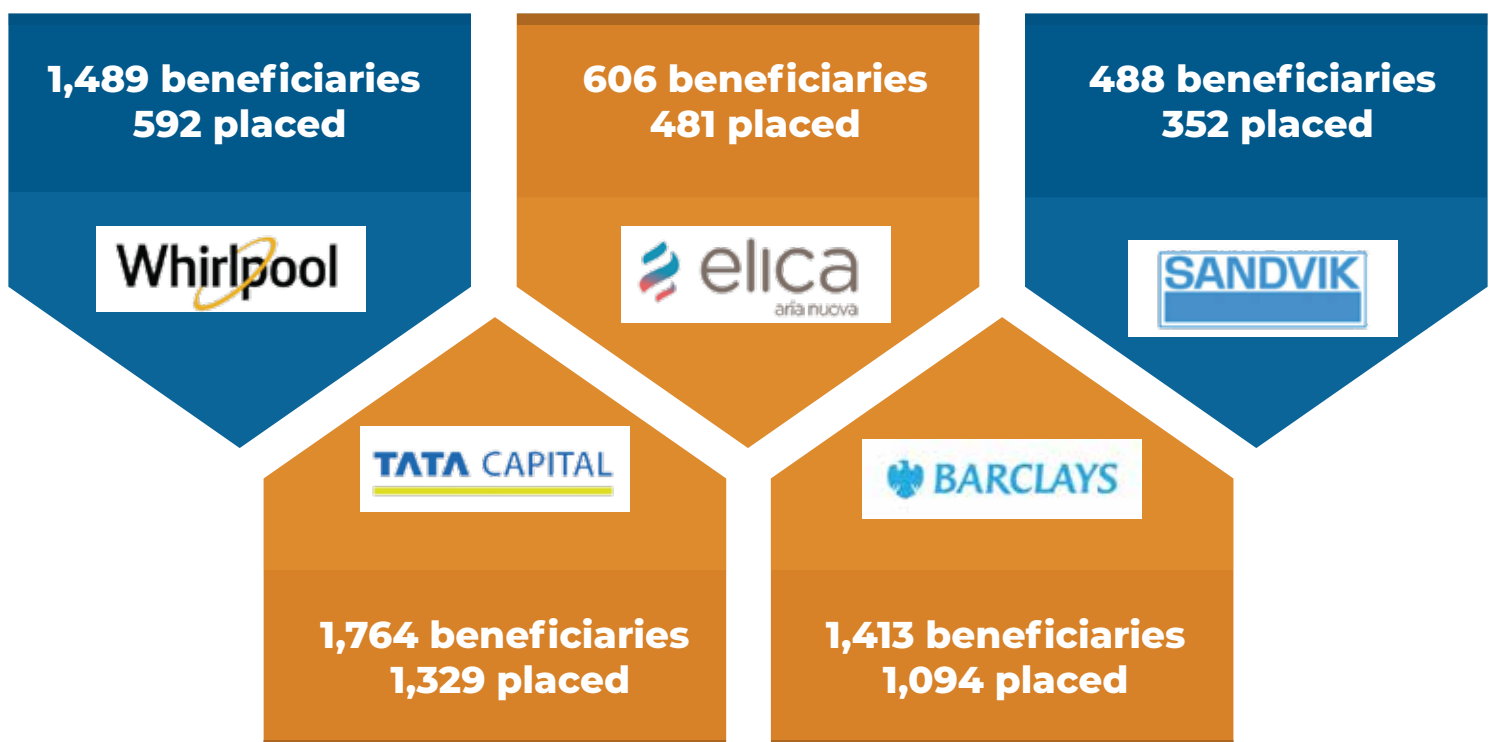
1,489 beneficiaries
592 placed

Whirlpool

606 beneficiaries
481 placed

elica
aria nuova

488 beneficiaries
352 placed

SANDVIK

TATA CAPITAL

1,764 beneficiaries
1,329 placed

BARCLAYS

1,413 beneficiaries
1,094 placed